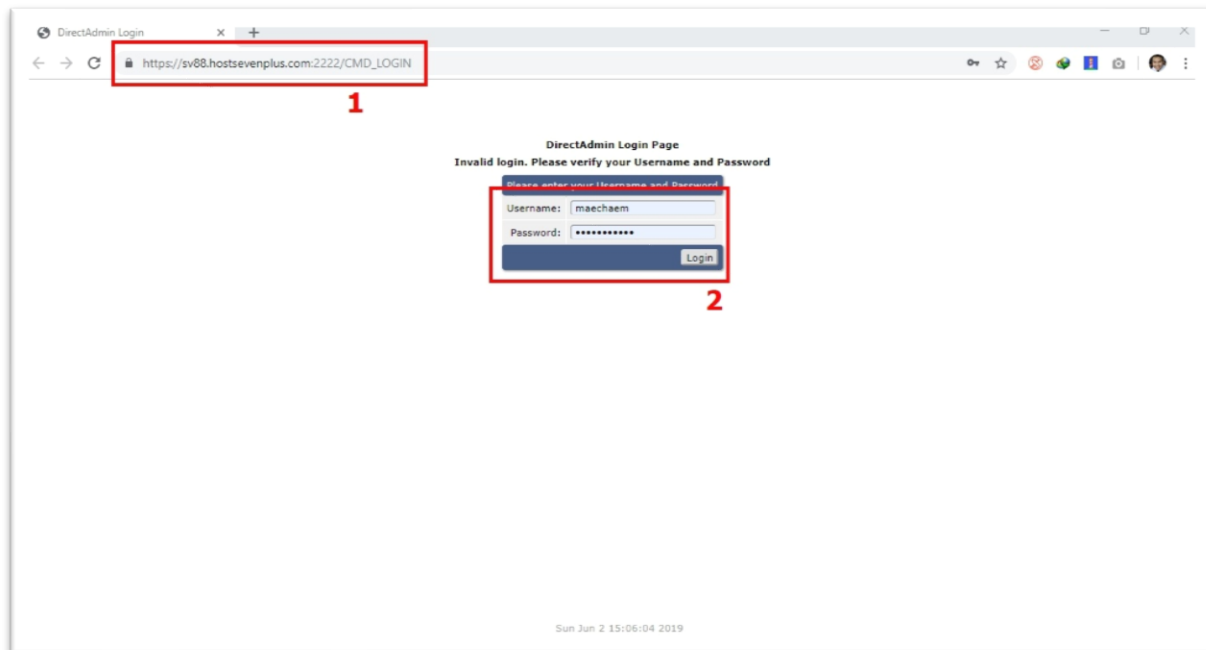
DirectAdmin Login
https://sv88.hostsevenplus.com:2222/CMD_LOGIN
1
DirectAdmin Login Page
Invalid login. Please verify your Username and Password
Please enter your Username and Password
Username: maechaem
Password: ••••••••••••
Login
2
Sun Jun 2 15:06:04 2019